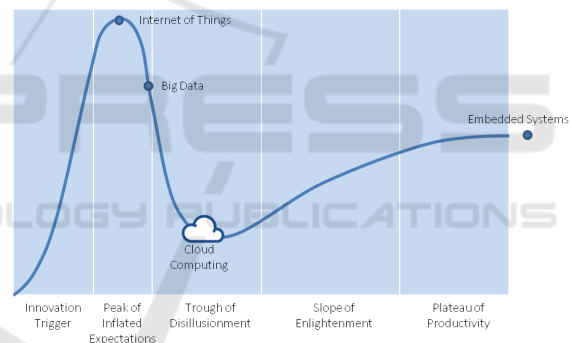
Internet of Things

Big Data

Embedded Systems

Cloud Computing

Innovation Trigger

Peak of Inflated Expectations

Trough of Disillusionment

Slope of Enlightenment

Plateau of Productivity

PRESS

LOGY PUBLICATIONS